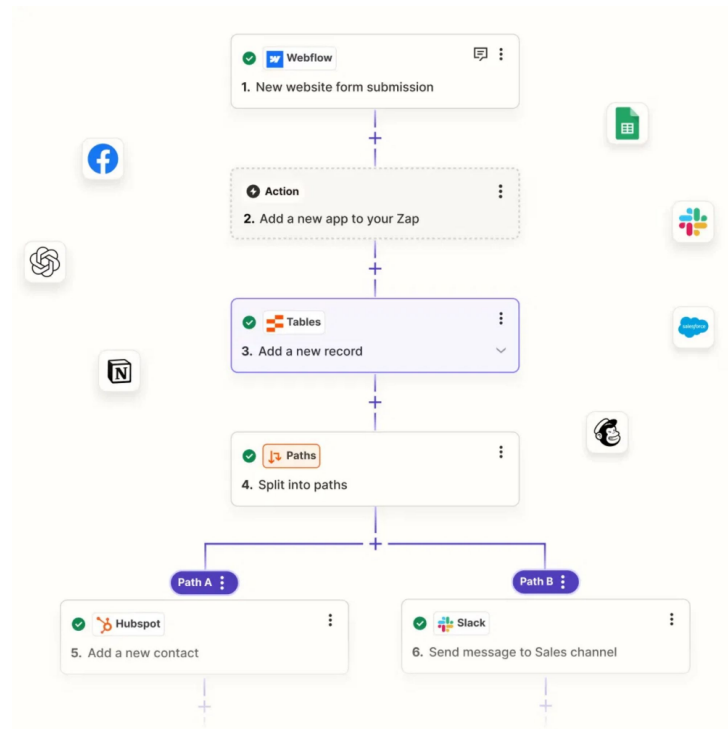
Webflow
1. New website form submission

Action
2. Add a new app to your Zap

Tables
3. Add a new record

Paths
4. Split into paths

Path A
Path B

Hubspot
5. Add a new contact

Slack
6. Send message to Sales channel

salesforce